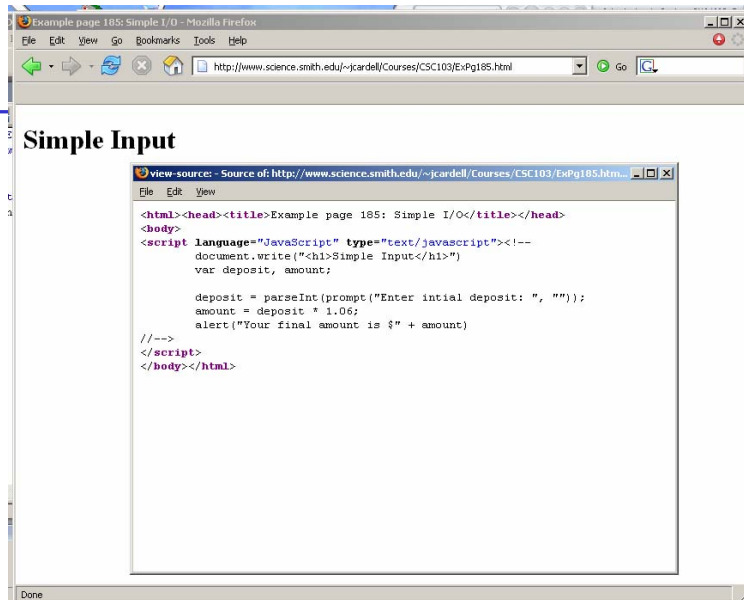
Example page 185: Simple I/O - Mozilla Firefox

File Edit View Go Bookmarks Tools Help

http://www.science.smith.edu/~jcardell/Courses/CSC103/ExPg185.html

Go

Simple Input

view-source: - Source of: http://www.science.smith.edu/~jcardell/Courses/CSC103/ExPg185.htm...

File Edit View

<html><head><title>Example page 185: Simple I/O</title></head>
<body>
<script language="JavaScript" type="text/javascript"><!--
document.write("<h1>Simple Input</h1>")
var deposit, amount;

deposit = parseInt(prompt("Enter intial deposit: ", ""));
amount = deposit * 1.06;
alert("Your final amount is $" + amount)
//-->
</script>
</body></html>

Done